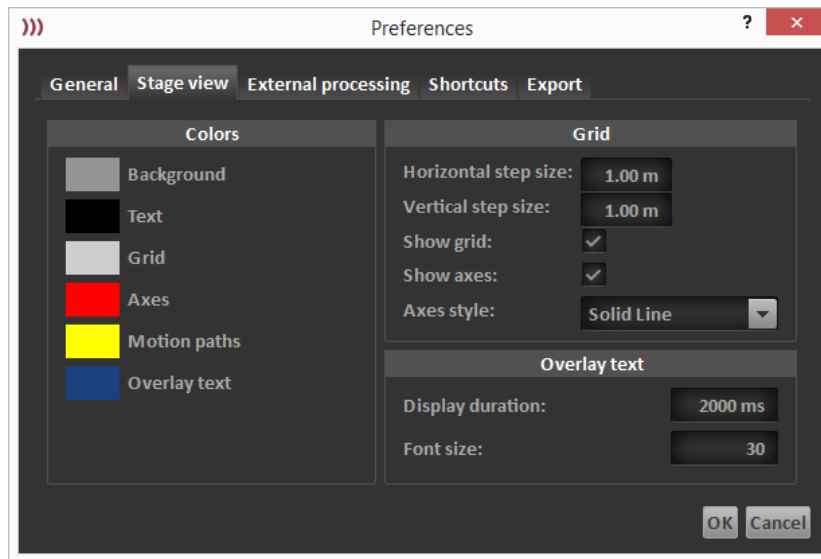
Preferences

?

General | Stage view | External processing | Shortcuts | Export

Colors

Background
Text
Grid
Axes
Motion paths
Overlay text

Grid

Horizontal step size: 1.00 m
Vertical step size: 1.00 m
Show grid:
Show axes:
Axes style: Solid Line

Overlay text

Display duration: 2000 ms
Font size: 30

OK Cancel